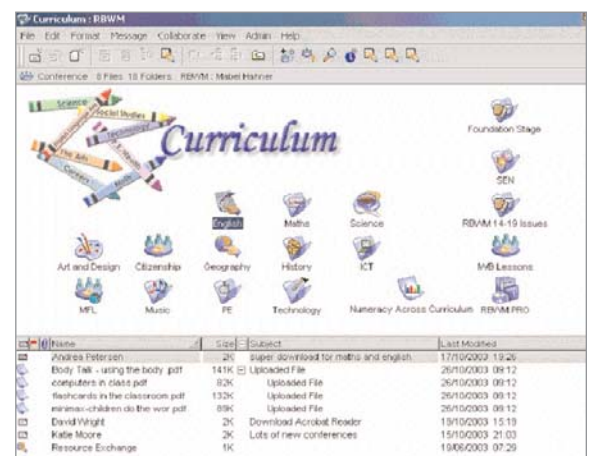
Curriculum : RBWM

File Edit Format Message Collaborate View Admin Help

Conference 8 Files 18 Folders RBWM : Mabel Hafner

Science Social Studies Technology The Arts Careers Maths

Curriculum

Foundation Stage

SEN

English Maths Science RBWM 14-19 Issues

Art and Design Citizenship Geography History ICT MiB Lessons

MFL Music PE Technology Numeracy Across Curriculum RBWM PRO

| Name | Size | Subject | Last Modified |
|---|---|---|---|
| Andrea Petersen | 2K | super download for maths and english | 17/10/2003 19:26 |
| Body Talk - using the body .pdf | 141K | Uploaded File | 26/10/2003 09:12 |
| computers in class.pdf | 82K | Uploaded File | 26/10/2003 09:12 |
| flashcards in the classroom.pdf | 132K | Uploaded File | 26/10/2003 09:12 |
| minimax-children do the wor.pdf | 89K | Uploaded File | 26/10/2003 09:12 |
| David Wright | 2K | Download Acrobat Reader | 19/10/2003 15:19 |
| Katie Moore | 2K | Lots of new conferences | 15/10/2003 21:03 |
| Resource Exchange | 1K | | 19/06/2003 07:29 |